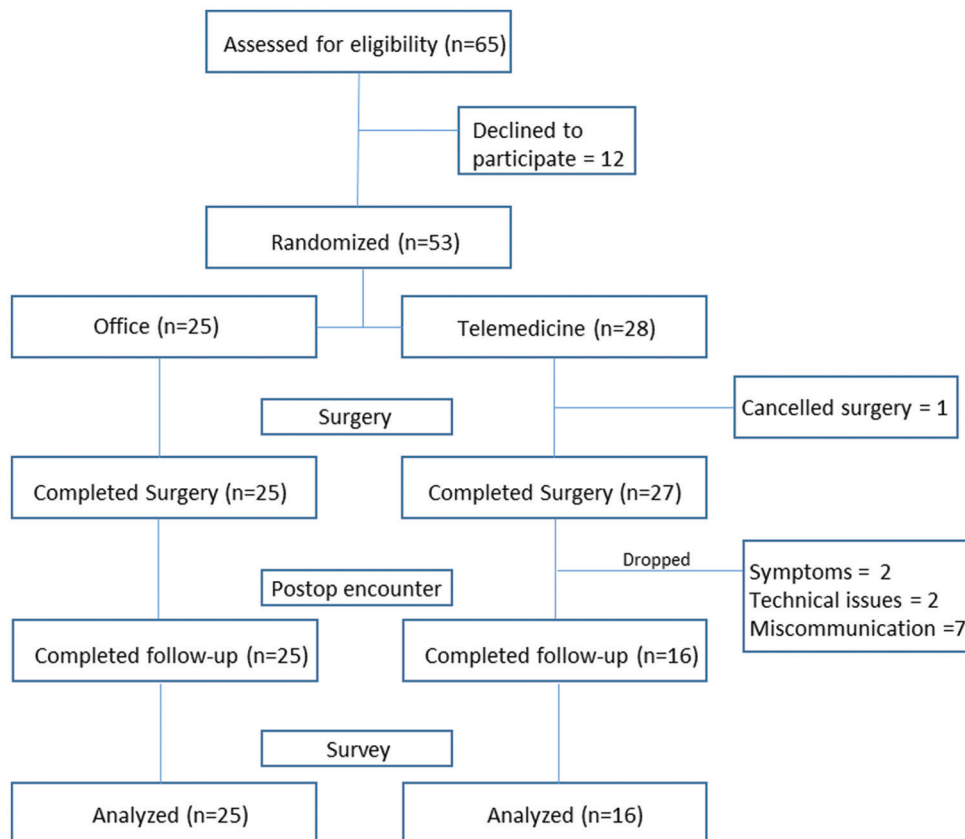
Assessed for eligibility (n=65)

Declined to participate = 12

Randomized (n=53)

Office (n=25)

Telemedicine (n=28)

Surgery

Cancelled surgery = 1

Completed Surgery (n=25)

Completed Surgery (n=27)

Dropped

Symptoms = 2
Technical issues = 2
Miscommunication =7

Postop encounter

Completed follow-up (n=25)

Completed follow-up (n=16)

Survey

Analyzed (n=25)

Analyzed (n=16)